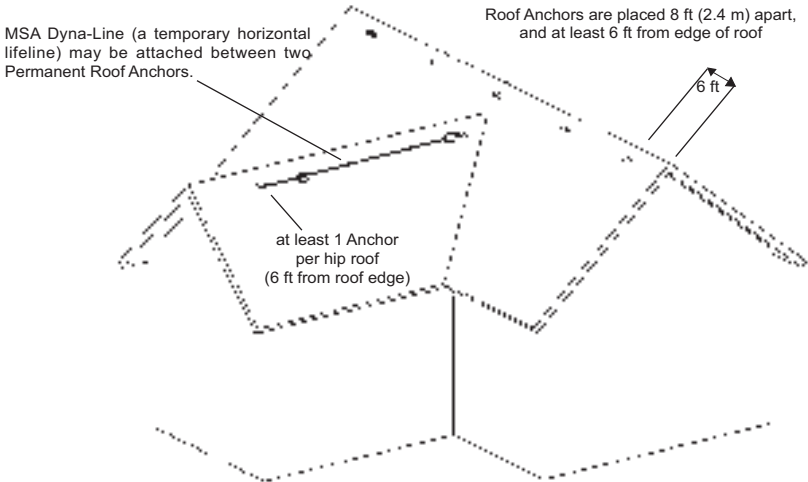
MSA Dyna-Line (a temporary horizontal lifeline) may be attached between two Permanent Roof Anchors.

Roof Anchors are placed 8 ft (2.4 m) apart, and at least 6 ft from edge of roof

6 ft

at least 1 Anchor per hip roof (6 ft from roof edge)